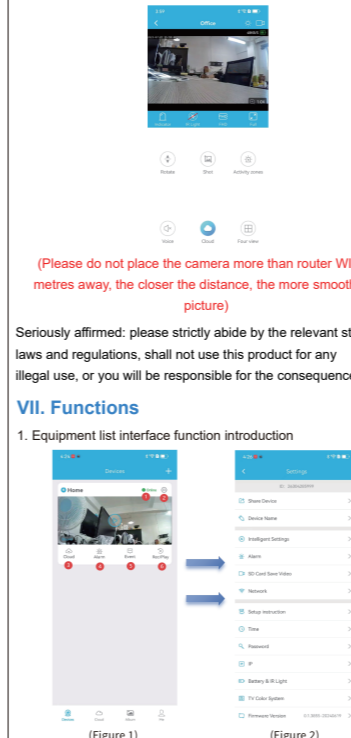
Office

Rotate Shot Activity areas

Voice Cloud Four view

(Please do not place the camera more than router WI metres away, the closer the distance, the more smooth picture)

Seriously affirmed: please strictly abide by the relevant st laws and regulations, shall not use this product for any illegal use, or you will be responsible for the consequence

VII. Functions

1. Equipment list interface function introduction

Devices

Home

Online

1 2

Cloud Alarm Event PlayBack

3 4 5 6

Devices Cloud Album Me

Settings

Share Device

Device Name

Intelligent Settings

Alarm

SD Card Save Video

Network

Setup instruction

Time

Password

IP

Battery & IR Light

TV Color System

Firmware Version

(Figure 1) (Figure 2)